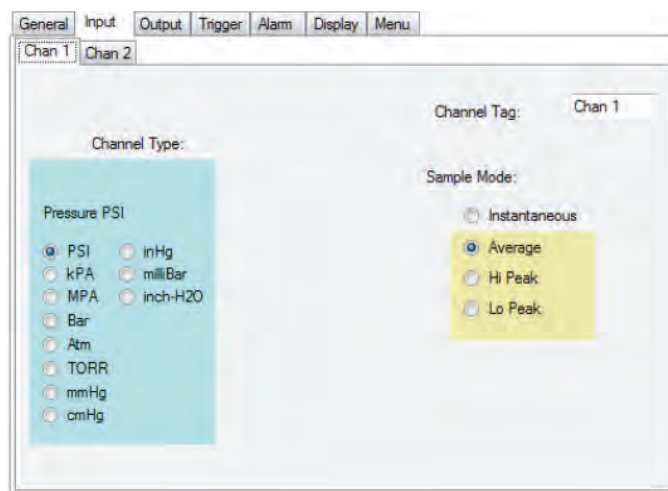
General Input Output Trigger Alarm Display Menu

Chan 1 Chan 2

Channel Tag: Chan 1

Channel Type:

Sample Mode:

Pressure PSI

PSI
kPA
MPA
Bar
Atm
TORR
mmHg
cmHg

inHg
milliBar
inch-H2O

Instantaneous
Average
Hi Peak
Lo Peak